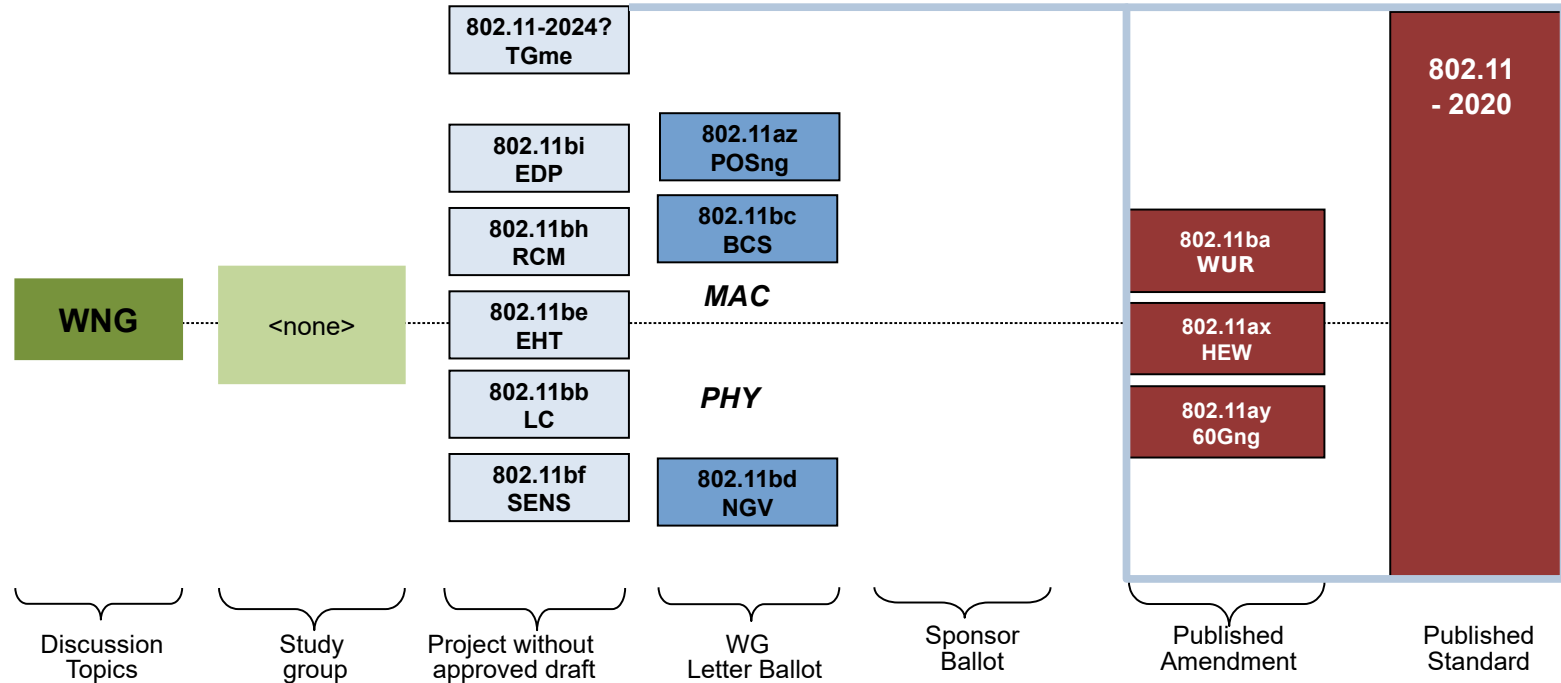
802.11-2024?
TGme

802.11bi
EDP

802.11az
POSng

802.11bh
RCM

802.11bc
BCS

802.11be
EHT

MAC

802.11bb
LC

PHY

802.11bf
SENS

802.11bd
NGV

802.11
- 2020

802.11ba
WUR

802.11ax
HEW

802.11ay
60Gng

WNG

<none>

Discussion Topics

Study group

Project without approved draft

WG Letter Ballot

Sponsor Ballot

Published Amendment

Published Standard